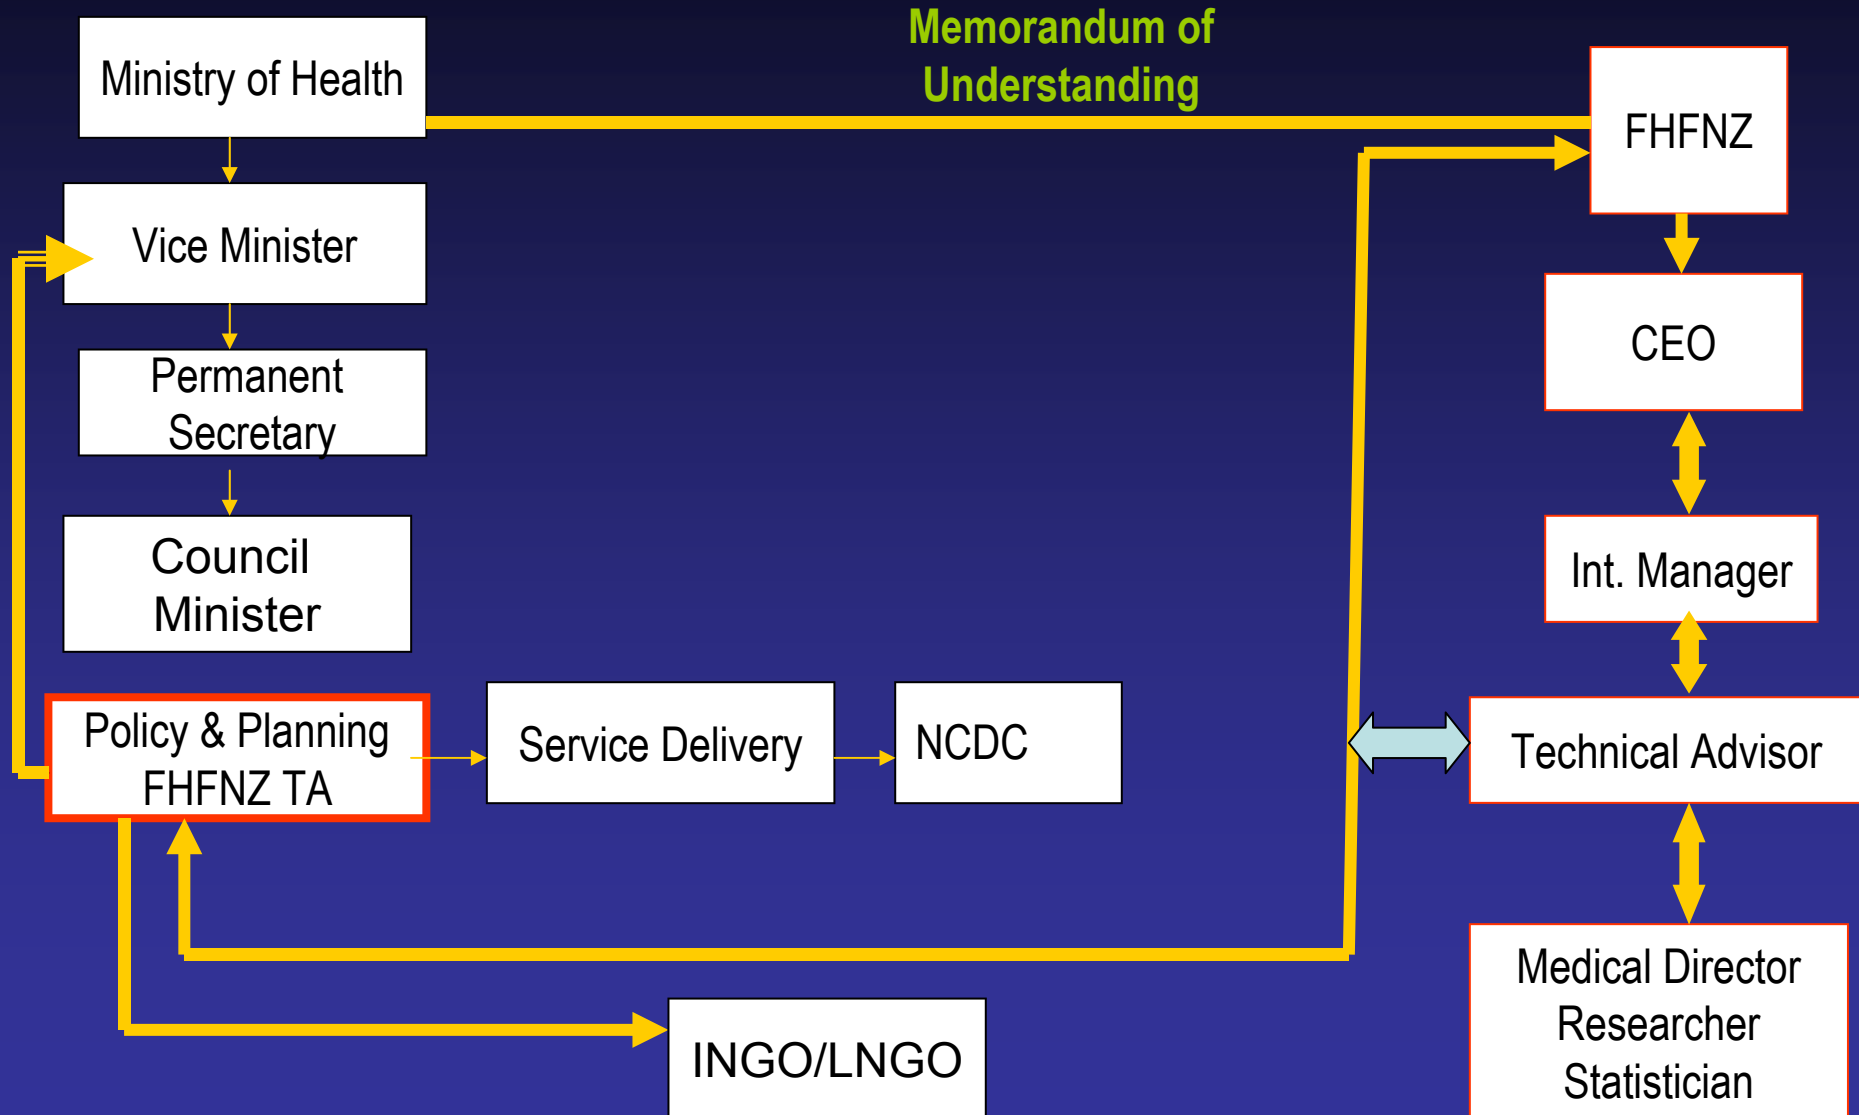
Ministry of Health

Memorandum of Understanding

FHFNZ

Vice Minister

CEO

Permanent Secretary

Council Minister

Int. Manager

Policy & Planning FHFNZ TA

Service Delivery

NCDC

Technical Advisor

Medical Director Researcher Statistician

INGO/LNGO